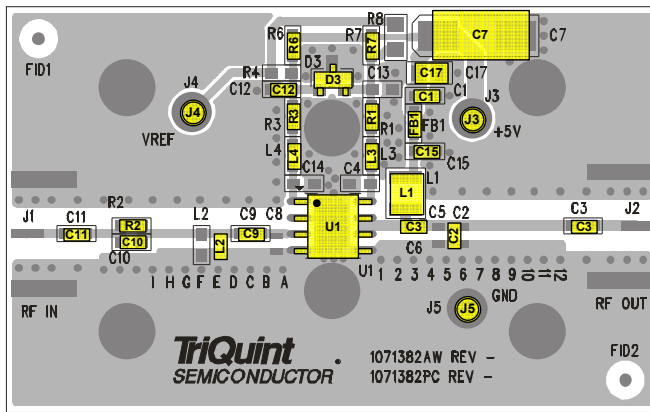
FID1
R6
R8
R7
C7
C7
J4
R4
D3
C13
C17
C17
C12
C12
D3
J4
R3
R3
R1
R1
C1
C1
J3
FB1
FB1
J3
+5V
VREF
L4
L4
L3
L3
C15
C15
C14
C4
L1
L1
R2
C8
C5
C2
C3
J2
J1
C11
R2
L2
C9
U1
C11
C10
L2
C9
C3
C2
C3
C10
C6
U1
I H G F E D C B A
1 2 3 4 5 6 7 8 9 10 11 12
J5
GND
RF IN
J5
RF OUT
TriQuint
SEMICONDUCTOR
1071382AW REV -
1071382PC REV -
FID2